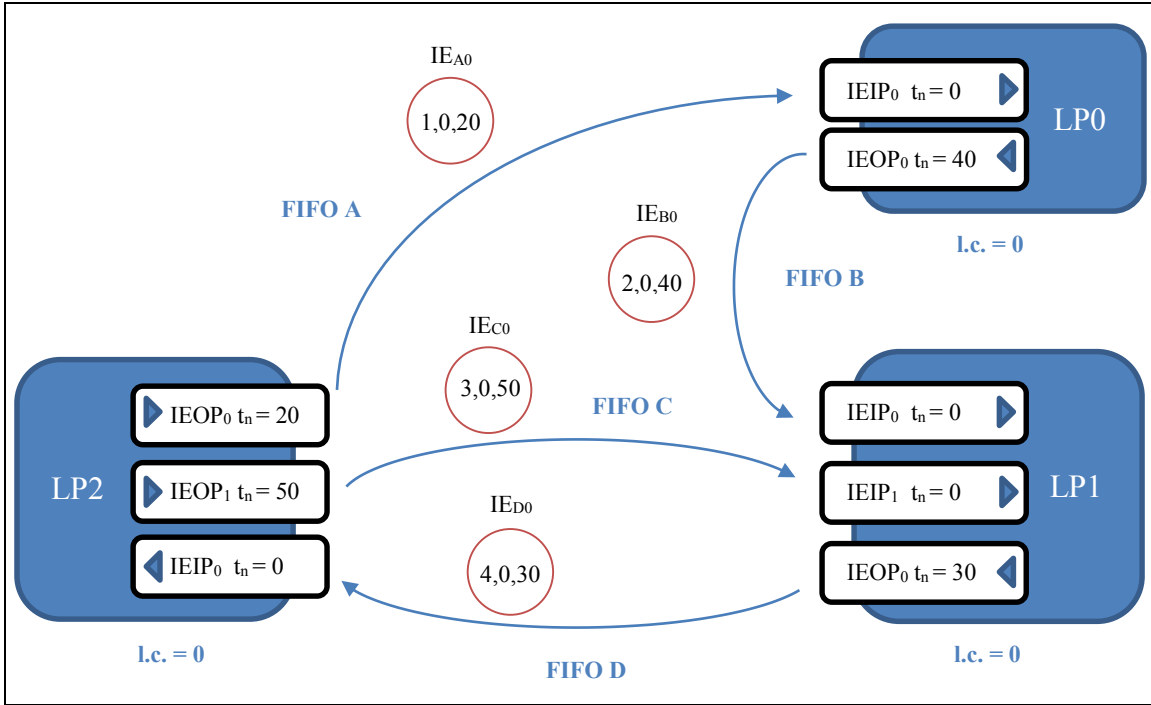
$IE_{A0}$

1,0,20

LP0

$IEIP_0$ $t_n = 0$

$IEOP_0$ $t_n = 40$

FIFO A

$IE_{B0}$

2,0,40

l.c. = 0

FIFO B

$IE_{C0}$

3,0,50

LP2

$IEOP_0$ $t_n = 20$

$IEOP_1$ $t_n = 50$

$IEIP_0$ $t_n = 0$

FIFO C

LP1

$IEIP_0$ $t_n = 0$

$IEIP_1$ $t_n = 0$

$IEOP_0$ $t_n = 30$

$IE_{D0}$

4,0,30

l.c. = 0

l.c. = 0

FIFO D